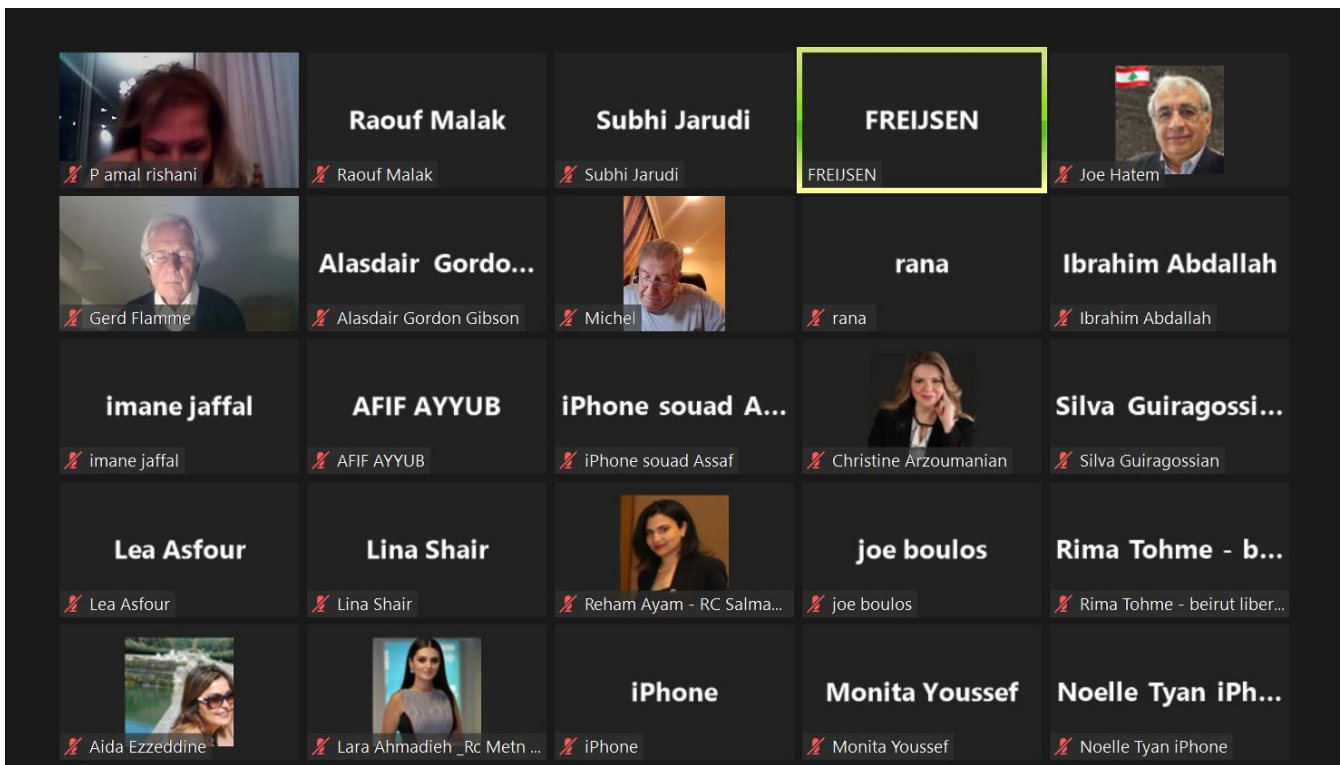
P amal rishani

Raouf Malak
Raouf Malak

Subhi Jarudi
Subhi Jarudi

FREIJSEN
FREIJSEN

Joe Hatem

Gerd Flamme

Alasdair Gordo...
Alasdair Gordon Gibson

Michel

rana
rana

Ibrahim Abdallah
Ibrahim Abdallah

imane jaffal
imane jaffal

AFIF AYYUB
AFIF AYYUB

iPhone souad A...
iPhone souad Assaf

Christine Arzoumanian

Silva Guiragossi...
Silva Guiragossian

Lea Asfour
Lea Asfour

Lina Shair
Lina Shair

Reham Ayam - RC Salma...

joe boulos
joe boulos

Rima Tohme - b...
Rima Tohme - beirut liber...

Aida Ezzeddine

Lara Ahmadieh _Rc Metn ...

iPhone
iPhone

Monita Youssef
Monita Youssef

Noelle Tyan iPh...
Noelle Tyan iPhone